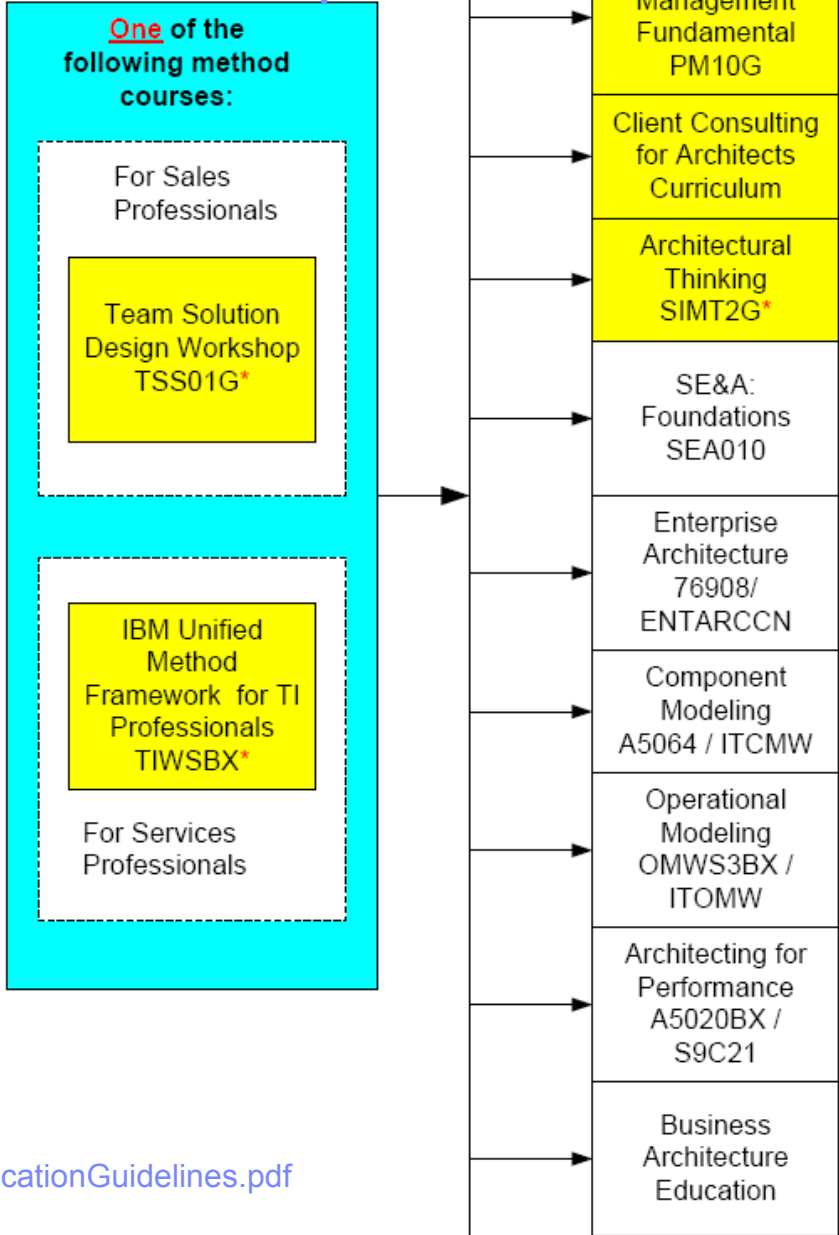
One of the following method courses:

For Sales Professionals

Team Solution Design Workshop TSS01G*

IBM Unified Method Framework for TI Professionals TIWSBX*

For Services Professionals

cationGuidelines.pdf

Management Fundamental PM10G

Client Consulting for Architects Curriculum

Architectural Thinking SIMT2G*

SE&A: Foundations SEA010

Enterprise Architecture 76908/ ENTARCCN

Component Modeling A5064 / ITCMW

Operational Modeling OMWS3BX / ITOMW

Architecting for Performance A5020BX / S9C21

Business Architecture Education